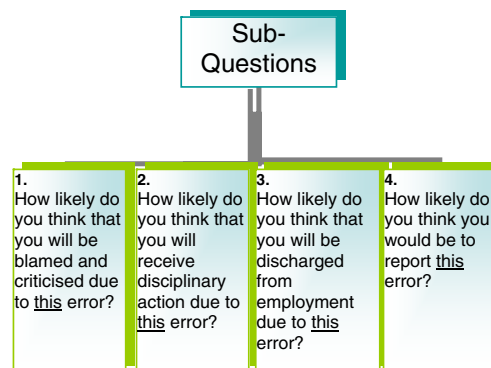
Sub-Questions

1.
How likely do you think that you will be blamed and criticised due to this error?

2.
How likely do you think that you will receive disciplinary action due to this error?

3.
How likely do you think that you will be discharged from employment due to this error?

4.
How likely do you think you would be to report this error?